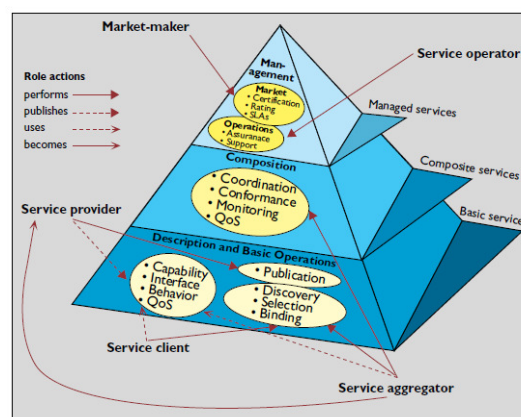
Market-maker

Service operator

Role actions
performs
publishes
uses
becomes

Man-agement

Market
• Certification
• Rating
• SLAs

Operations
• Assurance
• Support

Managed services

Composition
• Coordination
• Conformance
• Monitoring
• QoS

Composite services

Basic service

Service provider

Description and Basic Operations
• Capability
• Interface
• Behavior
• QoS

• Publication

• Discovery
• Selection
• Binding

Service client

Service aggregator